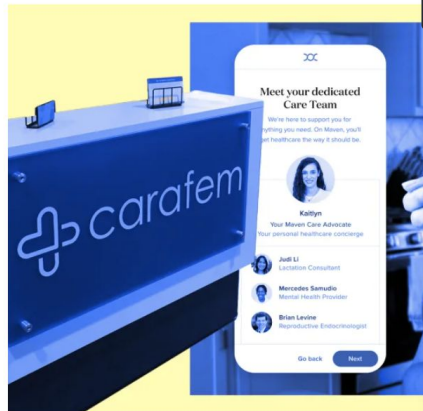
carafem

Meet your dedicated Care Team

We're here to support you for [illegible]ything you need. On Maven, you'll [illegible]t healthcare the way it should be.

Kaitlyn
Your Maven Care Advocate
Your personal healthcare concierge

Judi Li
Lactation Consultant

Mercedes Samudio
Mental Health Provider

Brian Levine
Reproductive Endocrinologist

Go back
Next